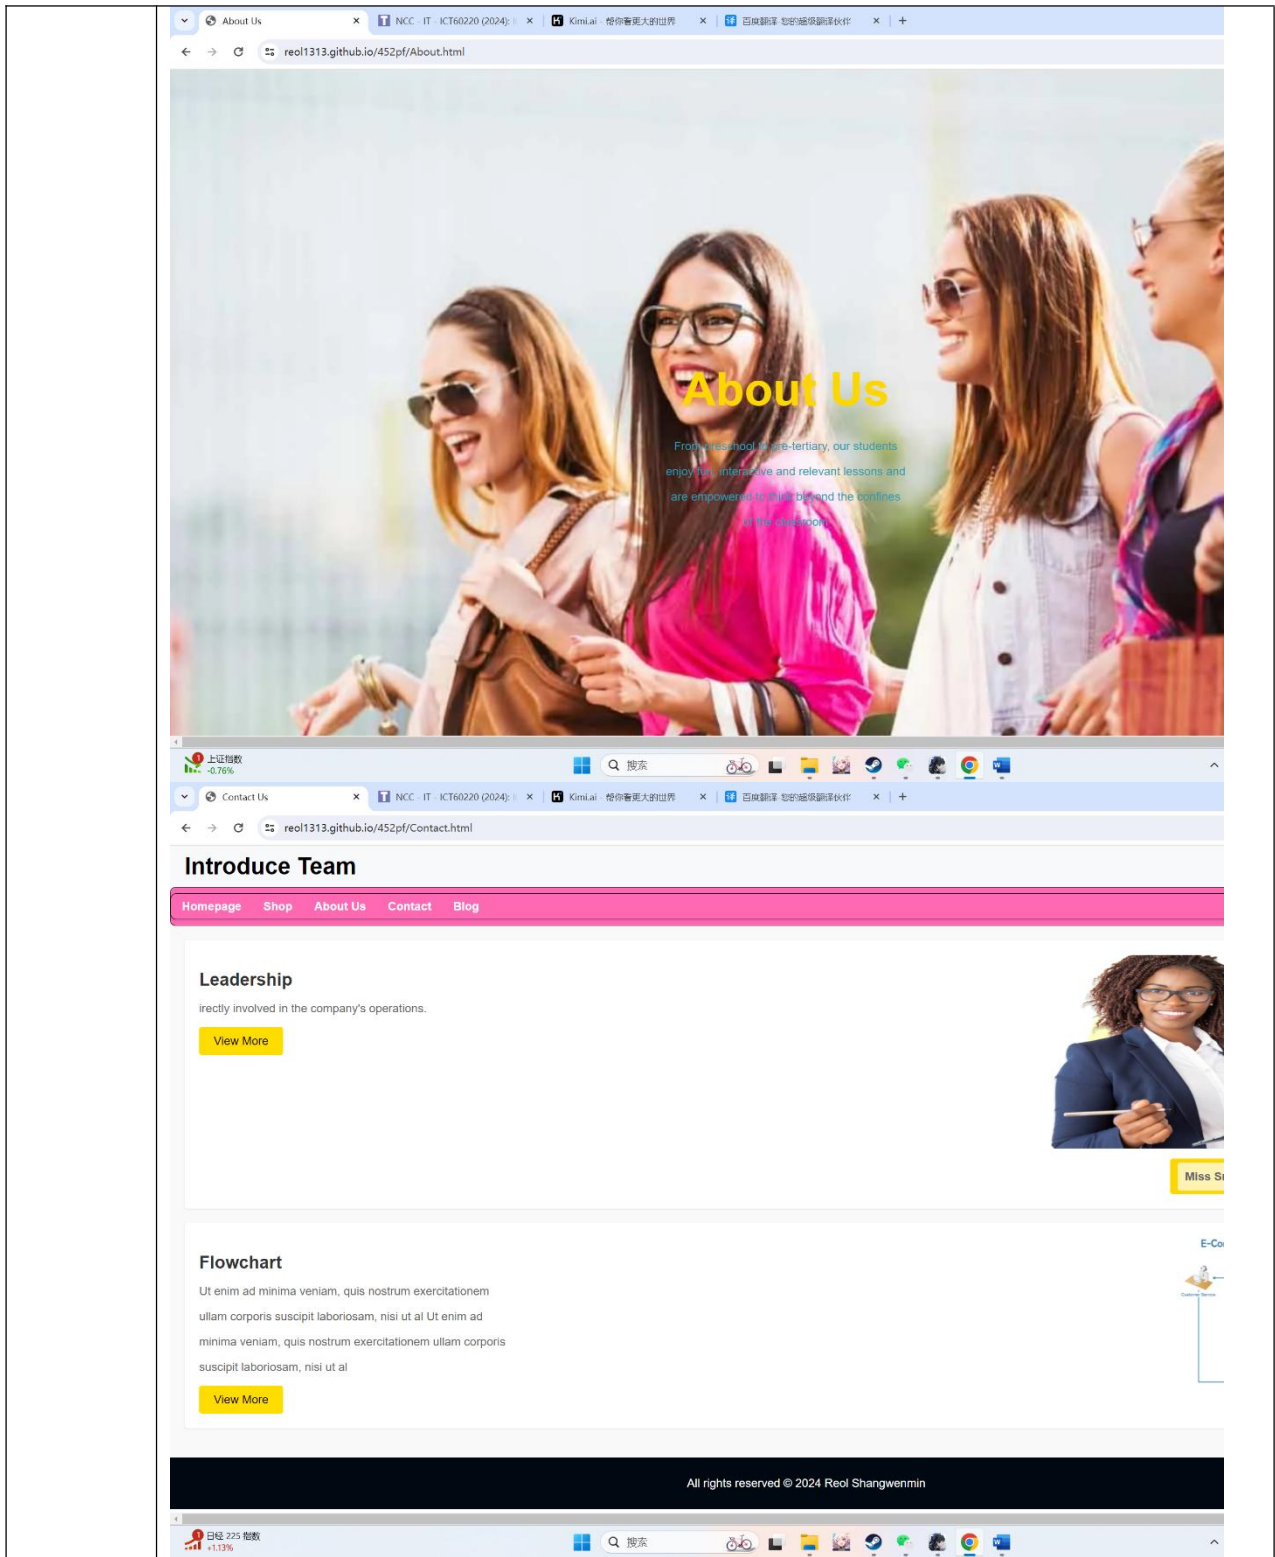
About Us × NCC - IT - ICT60220 (2024): × Kimi.ai - 帮你看更大的世界 × 百度翻译 您的超级翻译伙伴 × +

reol1313.github.io/452pf/About.html

About Us

From preschool to pre-tertiary, our students enjoy fun, interactive and relevant lessons and are empowered to think beyond the confines of the classroom.

上证指数 -0.76%

搜索

Contact Us × NCC - IT - ICT60220 (2024): × Kimi.ai - 帮你看更大的世界 × 百度翻译 您的超级翻译伙伴 × +

reol1313.github.io/452pf/Contact.html

Introduce Team

Homepage Shop About Us Contact Blog

Leadership

irectly involved in the company's operations.

View More

Miss S

Flowchart

E-Co

Ut enim ad minima veniam, quis nostrum exercitationem ullam corporis suscipit laboriosam, nisi ut al Ut enim ad minima veniam, quis nostrum exercitationem ullam corporis suscipit laboriosam, nisi ut al

View More

All rights reserved © 2024 Reol Shangwenmin

日经 225 指数 +1.13%

搜索